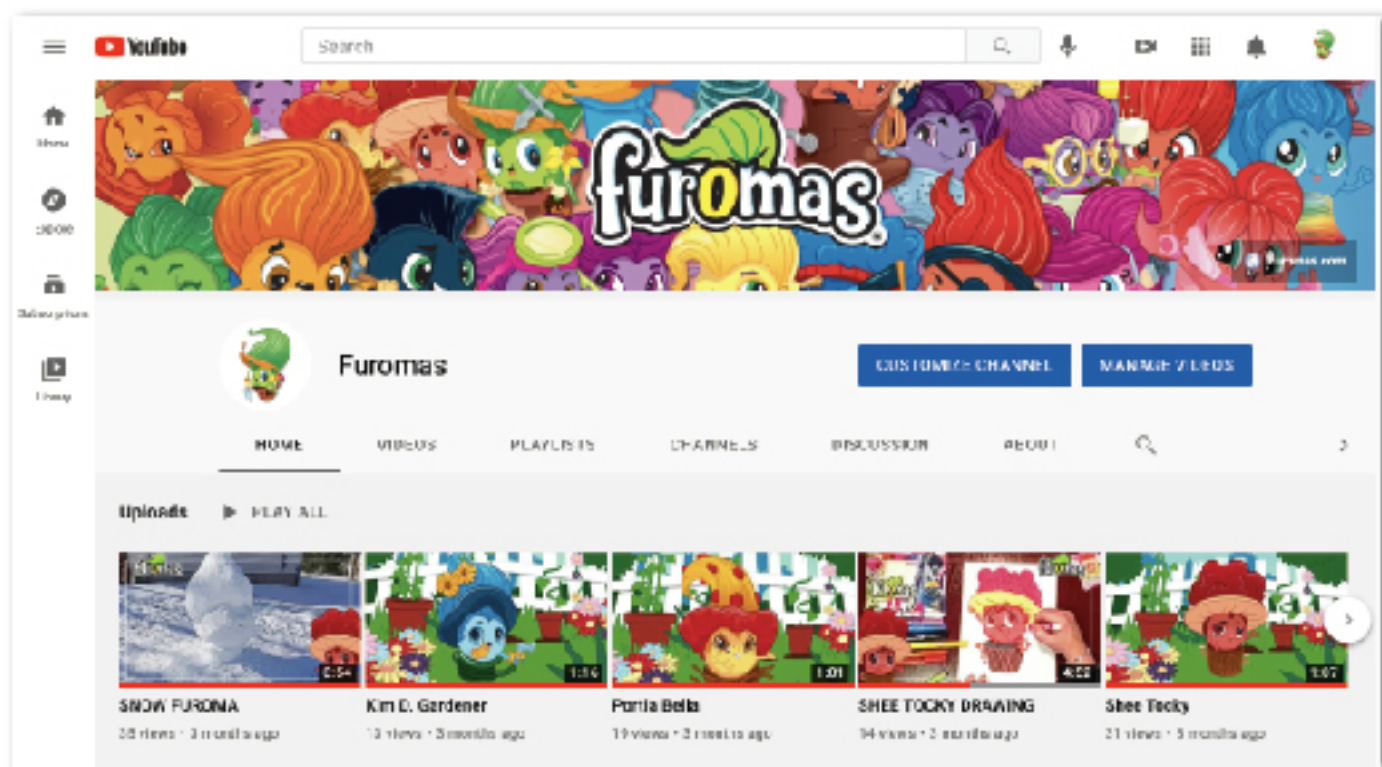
YouTube

Search

Home

Explore

Subscriptions

Library

furomas

Furomas

CUSTOMIZE CHANNEL

MANAGE VIDEOS

HOME

VIDEOS

PLAYLISTS

CHANNELS

DISCUSSION

ABOUT

Uploads

PLAY ALL

0:54

SNOW FUROMA

35 views • 3 months ago

1:16

Kim D. Gardener

13 views • 3 months ago

1:01

Portia Bella

19 views • 3 months ago

4:00

SHEE TOCKY DRAWING

14 views • 3 months ago

1:07

Shee Tocky

21 views • 3 months ago